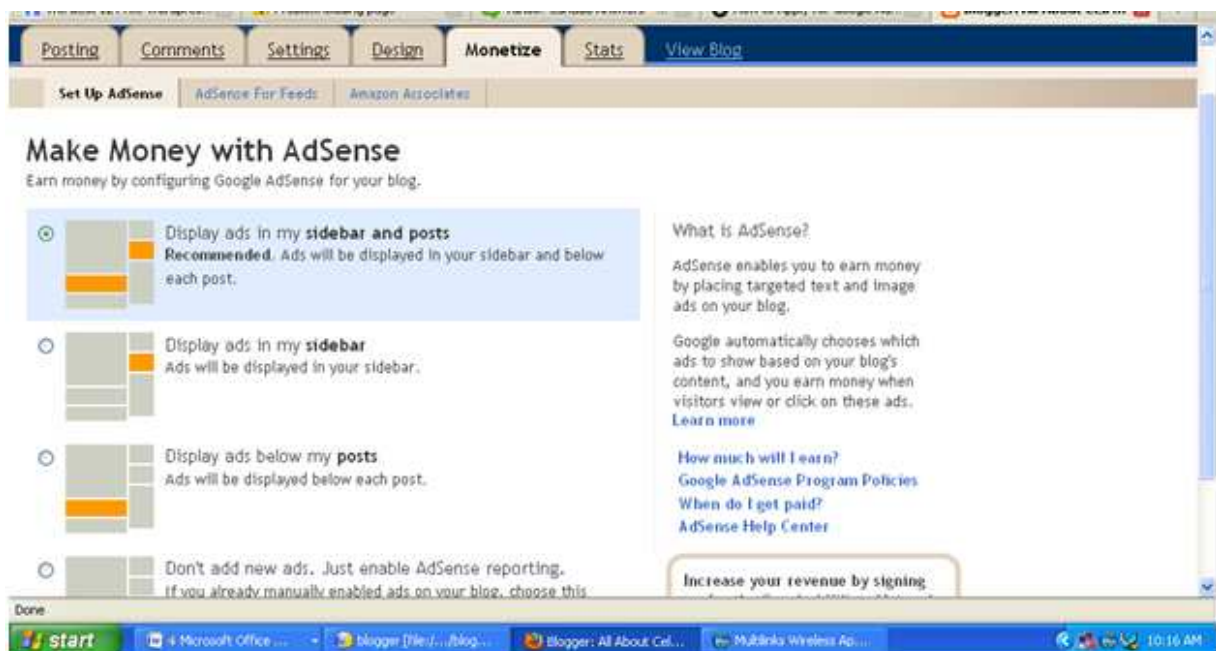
Posting Comments Settings Design Monetize Stats View Blog

Set Up AdSense AdSense For Feeds Amazon Associates

Make Money with AdSense

Earn money by configuring Google AdSense for your blog.

Display ads in my sidebar and posts
Recommended. Ads will be displayed in your sidebar and below each post.

Display ads in my sidebar
Ads will be displayed in your sidebar.

Display ads below my posts
Ads will be displayed below each post.

Don't add new ads. Just enable AdSense reporting.
If you already manually enabled ads on your blog, choose this

What is AdSense?

AdSense enables you to earn money by placing targeted text and image ads on your blog.

Google automatically chooses which ads to show based on your blog's content, and you earn money when visitors view or click on these ads.
Learn more

How much will I earn?
Google AdSense Program Policies
When do I get paid?
AdSense Help Center

Increase your revenue by signing

Done

start 4 Microsoft Office ... blogger [file:/.../blog... Blogger: All About Cel... Multilinks Wireless Ap... 10:16 AM